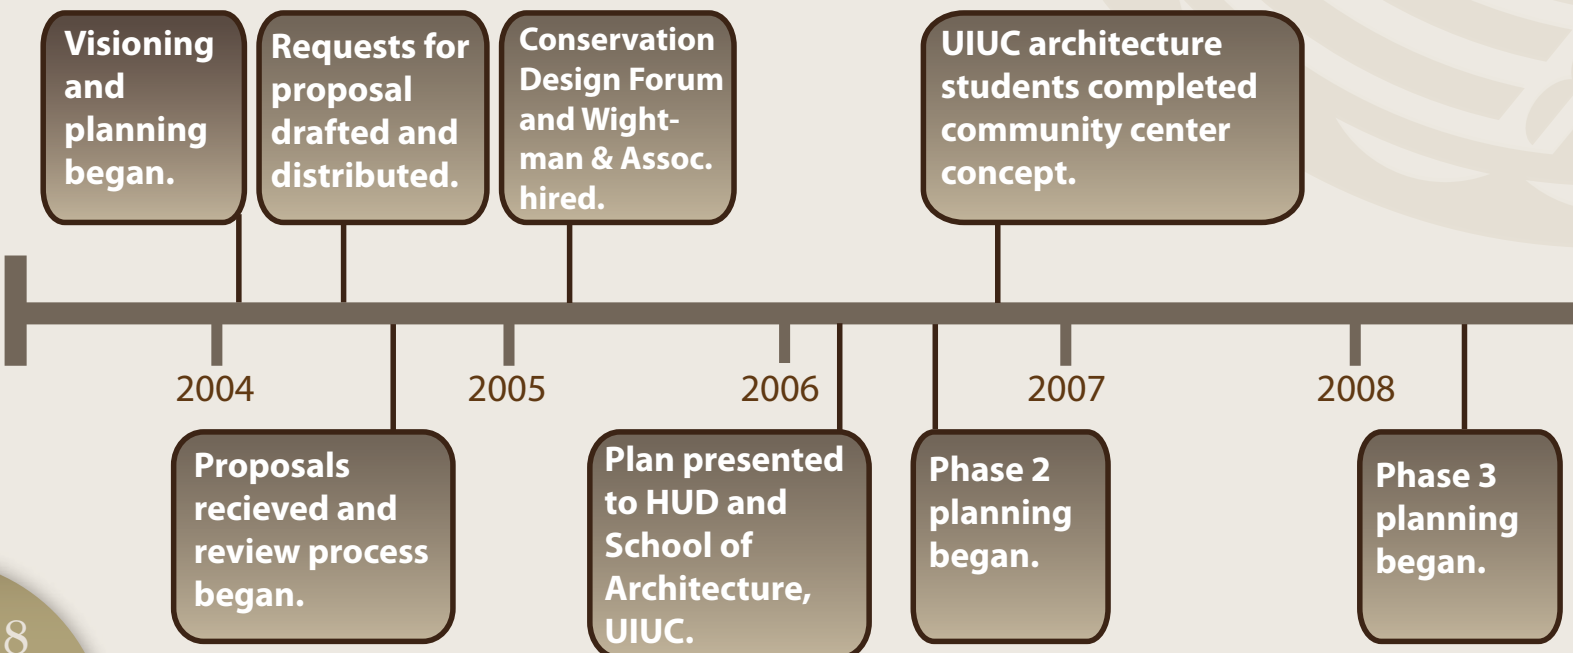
Visioning and planning began.

Requests for proposal drafted and distributed.

Conservation Design Forum and Wightman & Assoc. hired.

UIUC architecture students completed community center concept.

2004

2005

2006

2007

2008

Proposals recieved and review process began.

Plan presented to HUD and School of Architecture, UIUC.

Phase 2 planning began.

Phase 3 planning began.

8